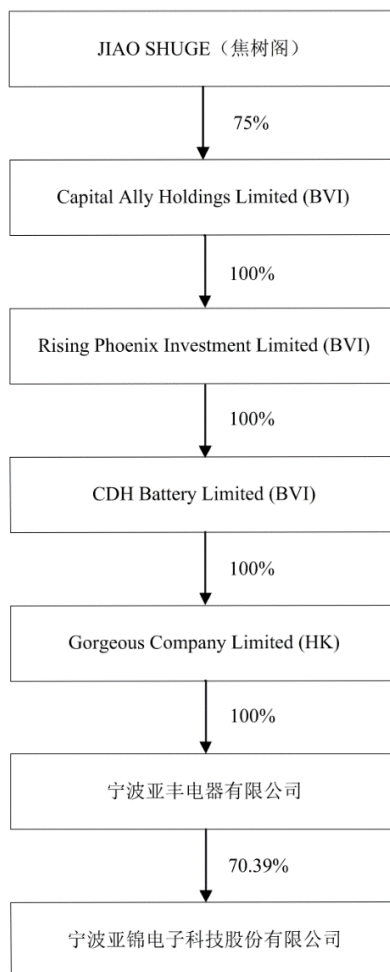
JIAO SHUGE（焦树阁）

75%

Capital Ally Holdings Limited (BVI)

100%

Rising Phoenix Investment Limited (BVI)

100%

CDH Battery Limited (BVI)

100%

Gorgeous Company Limited (HK)

100%

宁波亚丰电器有限公司

70.39%

宁波亚锦电子科技股份有限公司